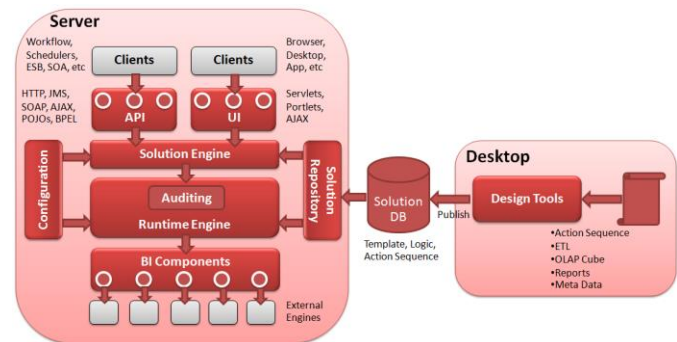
Server

Workflow, Schedulers, ESB, SOA, etc

Clients

Clients

Browser, Desktop, App, etc

HTTP, JMS, SOAP, AJAX, POJOs, BPEL

API

UI

Servlets, Portlets, AJAX

Configuration

Solution Engine

Solution Repository

Auditing

Runtime Engine

BI Components

External Engines

Solution DB

Template, Logic, Action Sequence

Publish

Desktop

Design Tools

•Action Sequence
•ETL
•OLAP Cube
•Reports
•Meta Data